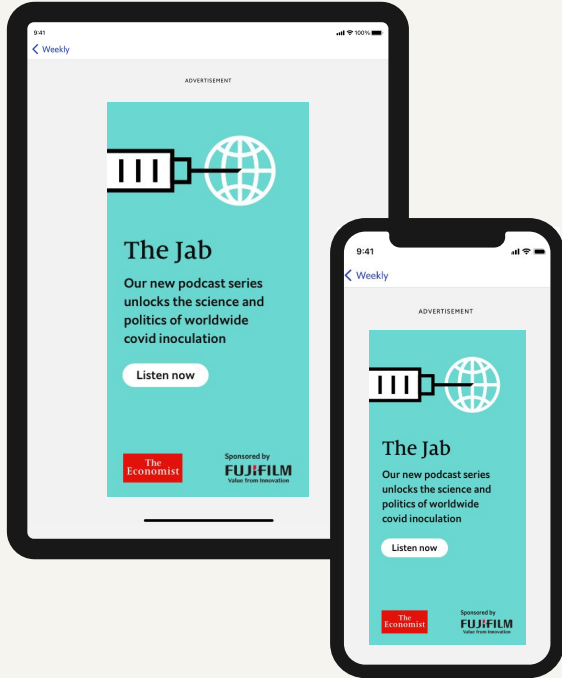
9:41 100%

Weekly

ADVERTISEMENT

The Jab

Our new podcast series unlocks the science and politics of worldwide covid inoculation

Listen now

The Economist

Sponsored by
FUJIFILM
Value from Innovation

9:41

Weekly

ADVERTISEMENT

The Jab

Our new podcast series unlocks the science and politics of worldwide covid inoculation

Listen now

The Economist

Sponsored by
FUJIFILM
Value from Innovation